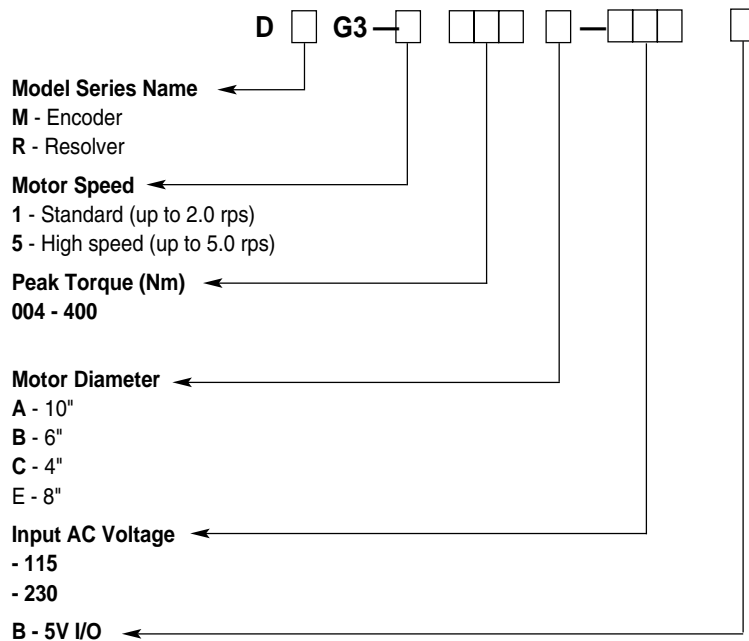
D G3 –

Model Series Name
M - Encoder
R - Resolver

Motor Speed
1 - Standard (up to 2.0 rps)
5 - High speed (up to 5.0 rps)

Peak Torque (Nm)
004 - 400

Motor Diameter
A - 10"
B - 6"
C - 4"
E - 8"

Input AC Voltage
- 115
- 230

B - 5V I/O